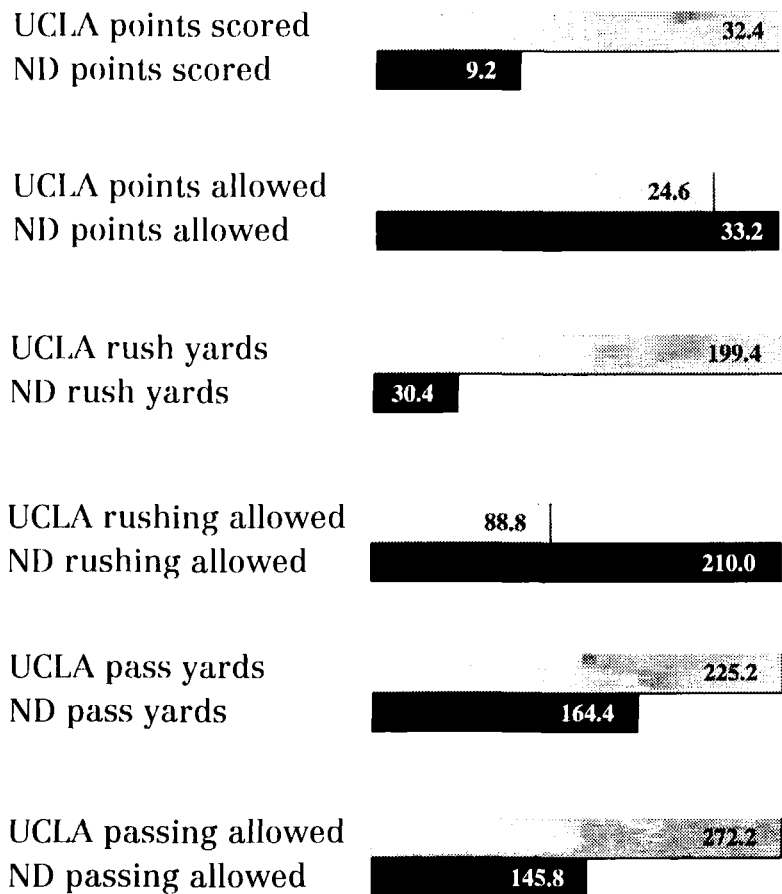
UCLA points scored 32.4
ND points scored 9.2

UCLA points allowed 24.6
ND points allowed 33.2

UCLA rush yards 199.4
ND rush yards 30.4

UCLA rushing allowed 88.8
ND rushing allowed 210.0

UCLA pass yards 225.2
ND pass yards 164.4

UCLA passing allowed 272.2
ND passing allowed 145.8